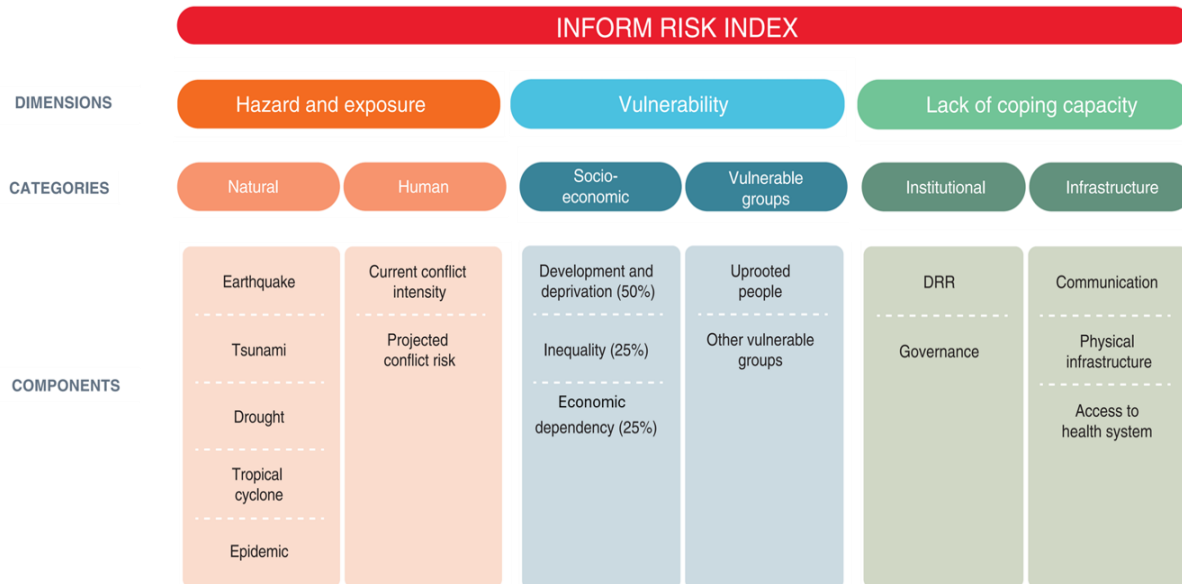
INFORM RISK INDEX

DIMENSIONS

Hazard and exposure

Vulnerability

Lack of coping capacity

CATEGORIES

Natural

Human

Socio-economic

Vulnerable groups

Institutional

Infrastructure

COMPONENTS

Earthquake

Tsunami

Drought

Tropical cyclone

Epidemic

Current conflict intensity

Projected conflict risk

Development and deprivation (50%)

Inequality (25%)

Economic dependency (25%)

Uprooted people

Other vulnerable groups

DRR

Governance

Communication

Physical infrastructure

Access to health system